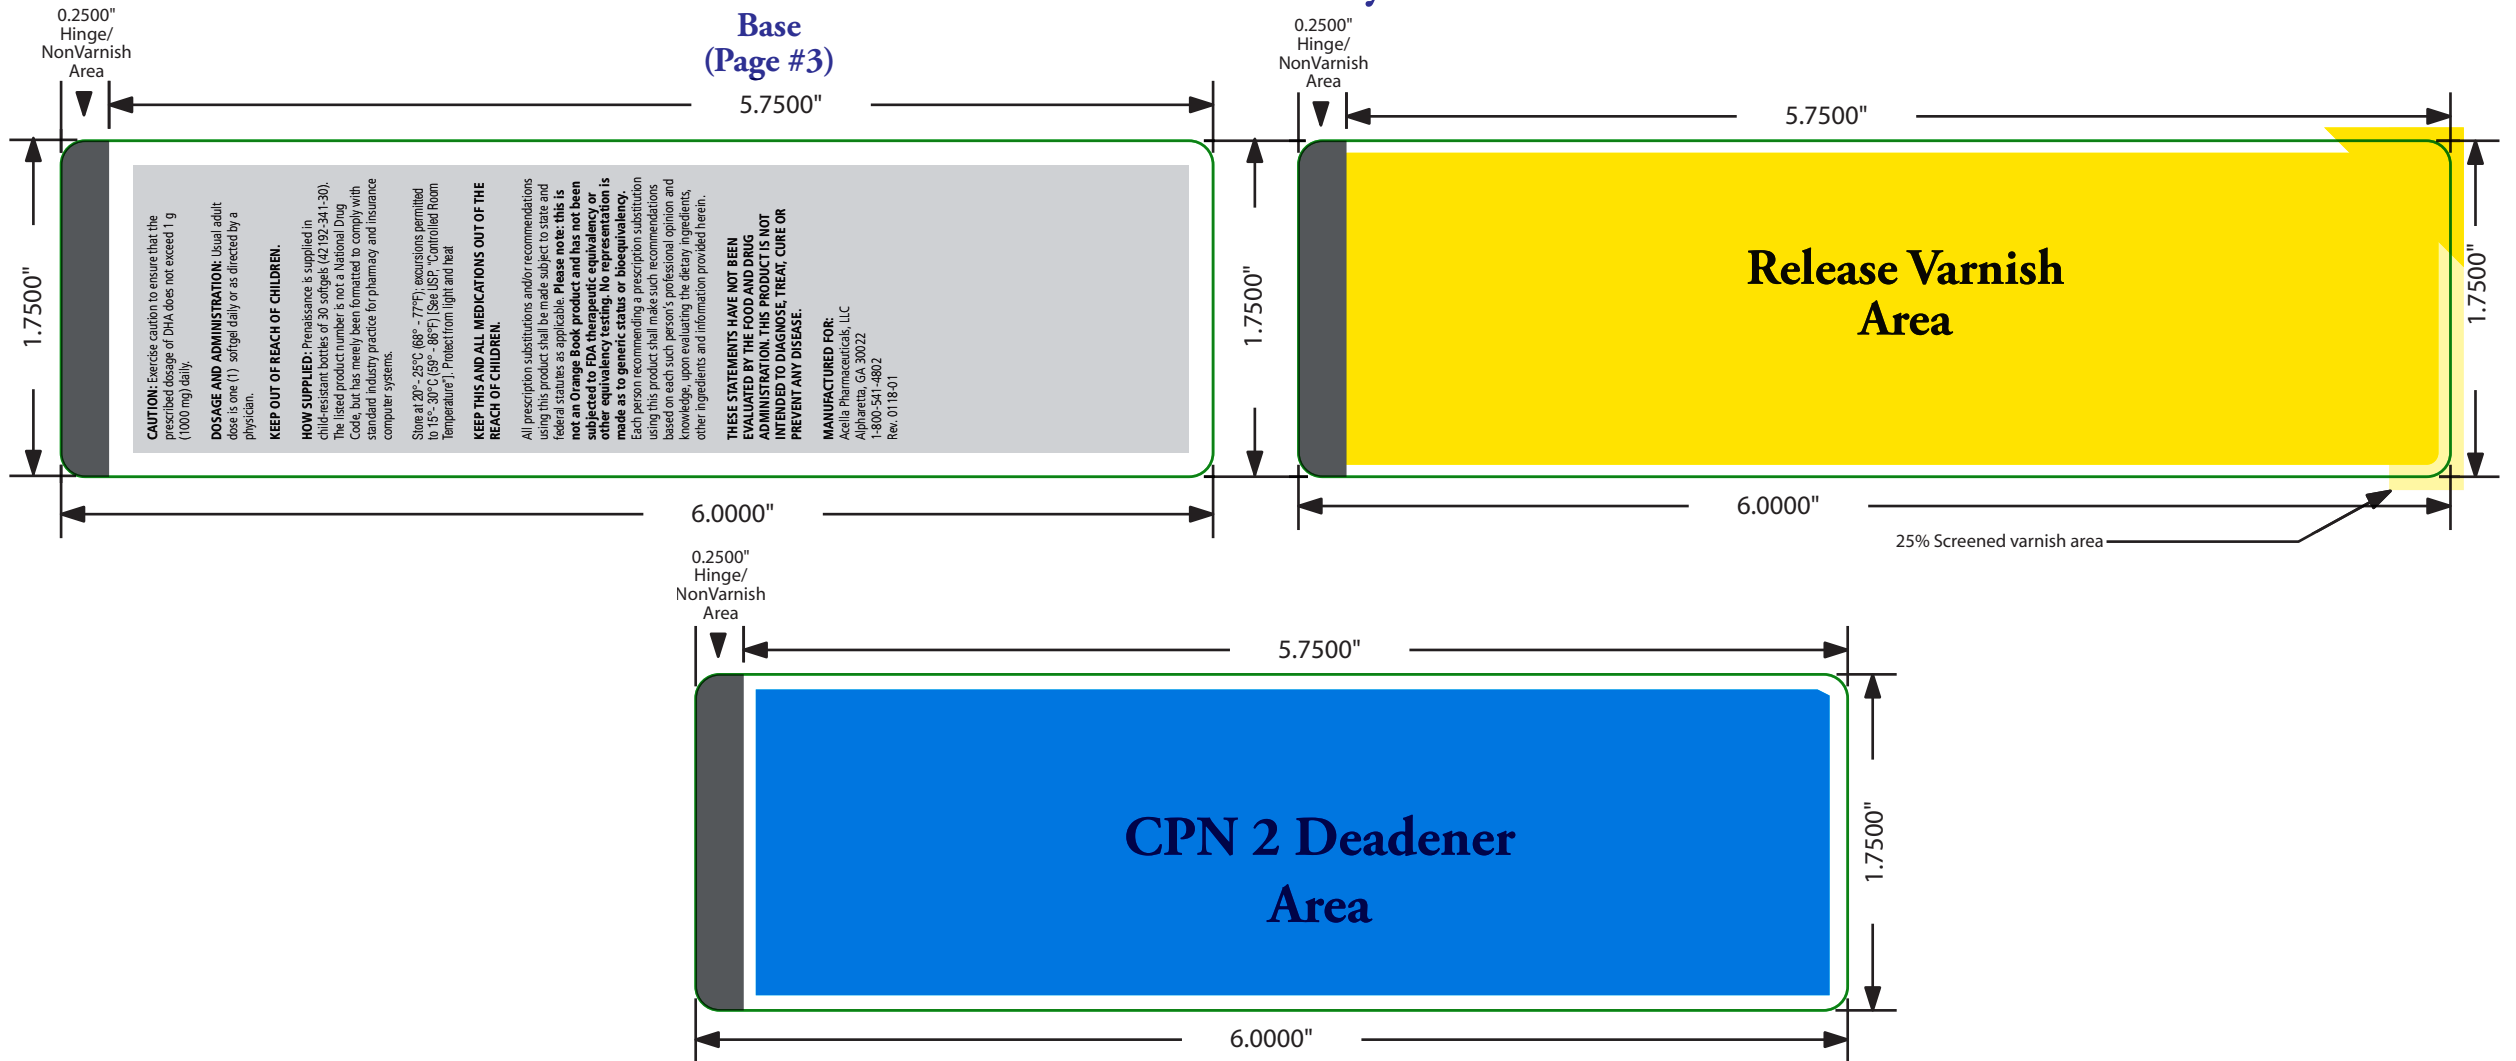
0.2500"
Hinge/
NonVarnish
Area

Base
(Page #3)

5.7500"

1.7500"

CAUTION: Exercise caution to ensure that the prescribed dosage of DHA does not exceed 1 g (1000 mg) daily.

DOSAGE AND ADMINISTRATION: Usual adult dose is one (1) softgel daily or as directed by a physician.

KEEP OUT OF REACH OF CHILDREN.

HOW SUPPLIED: Prenaissance is supplied in child-resistant bottles of 30 softgels (42192-341-30). The listed product number is not a National Drug Code, but has merely been formatted to comply with standard industry practice for pharmacy and insurance computer systems.

Store at 20° - 25°C (68° - 77°F); excursions permitted to 15° - 30°C (59° - 86°F) [See USP "Controlled Room Temperature"]. Protect from light and heat

KEEP THIS AND ALL MEDICATIONS OUT OF THE REACH OF CHILDREN.

All prescription substitutions and/or recommendations using this product shall be made subject to state and federal statutes as applicable. Please note: this is not an Orange Book product and has not been subjected to FDA therapeutic equivalency or other equivalency testing. No representation is made as to generic status or bioequivalency. Each person recommending a prescription substitution using this product shall make such recommendations based on each such person's professional opinion and knowledge, upon evaluating the dietary ingredients, other ingredients and information provided herein.

THESE STATEMENTS HAVE NOT BEEN EVALUATED BY THE FOOD AND DRUG ADMINISTRATION. THIS PRODUCT IS NOT INTENDED TO DIAGNOSE, TREAT, CURE OR PREVENT ANY DISEASE.

MANUFACTURED FOR:
Acella Pharmaceuticals, LLC
Alpharetta, GA 30022
1-800-541-4802
Rev. 0118-01

1.7500"

6.0000"

0.2500"
Hinge/
NonVarnish
Area

5.7500"

Release Varnish
Area

1.7500"

6.0000"

25% Screened varnish area

0.2500"
Hinge/
NonVarnish
Area

5.7500"

CPN 2 Deadener
Area

1.7500"

6.0000"